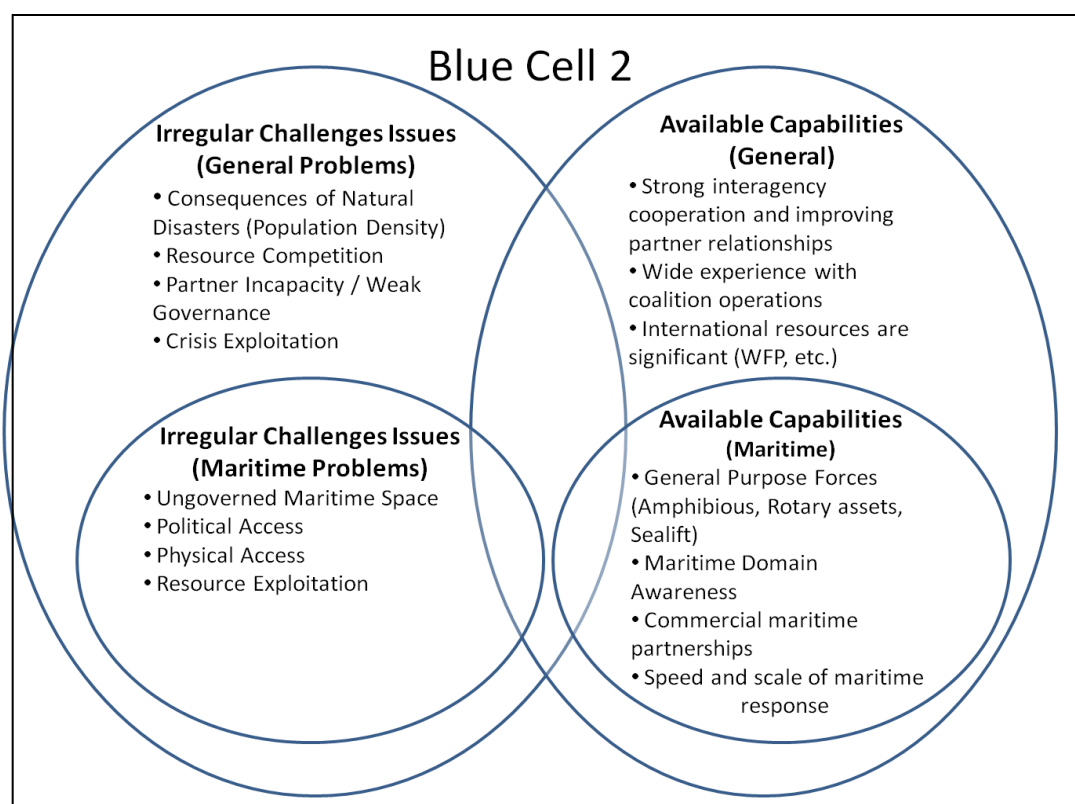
Blue Cell 2

Irregular Challenges Issues (General Problems)
• Consequences of Natural Disasters (Population Density)
• Resource Competition
• Partner Incapacity / Weak Governance
• Crisis Exploitation

Irregular Challenges Issues (Maritime Problems)
• Ungoverned Maritime Space
• Political Access
• Physical Access
• Resource Exploitation

Available Capabilities (General)
• Strong interagency cooperation and improving partner relationships
• Wide experience with coalition operations
• International resources are significant (WFP, etc.)

Available Capabilities (Maritime)
• General Purpose Forces (Amphibious, Rotary assets, Sealift)
• Maritime Domain Awareness
• Commercial maritime partnerships
• Speed and scale of maritime response